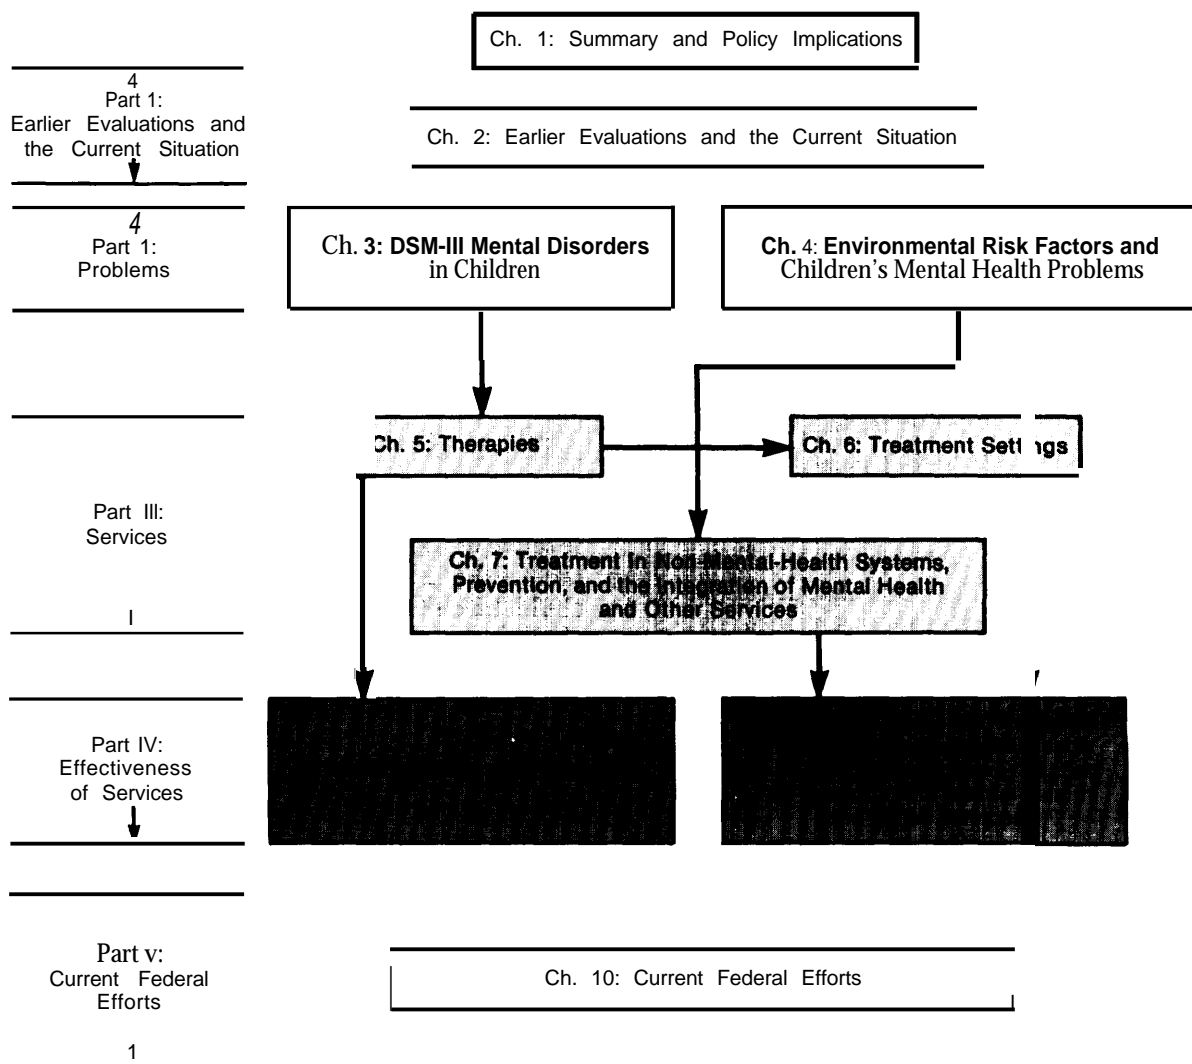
Ch. 1: Summary and Policy Implications

4
Part 1:
Earlier Evaluations and the Current Situation

Ch. 2: Earlier Evaluations and the Current Situation

4
Part 1:
Problems

Ch. 3: DSM-III Mental Disorders in Children

Ch. 4: Environmental Risk Factors and Children's Mental Health Problems

Ch. 5: Therapies

Ch. 6: Treatment Sett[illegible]ngs

Part III:
Services

Ch. 7: Treatment in Non-Mental-Health Systems, Prevention, and the Integration of Mental Health and Other Services

I

Part IV:
Effectiveness of Services

Part v:
Current Federal Efforts

Ch. 10: Current Federal Efforts

1